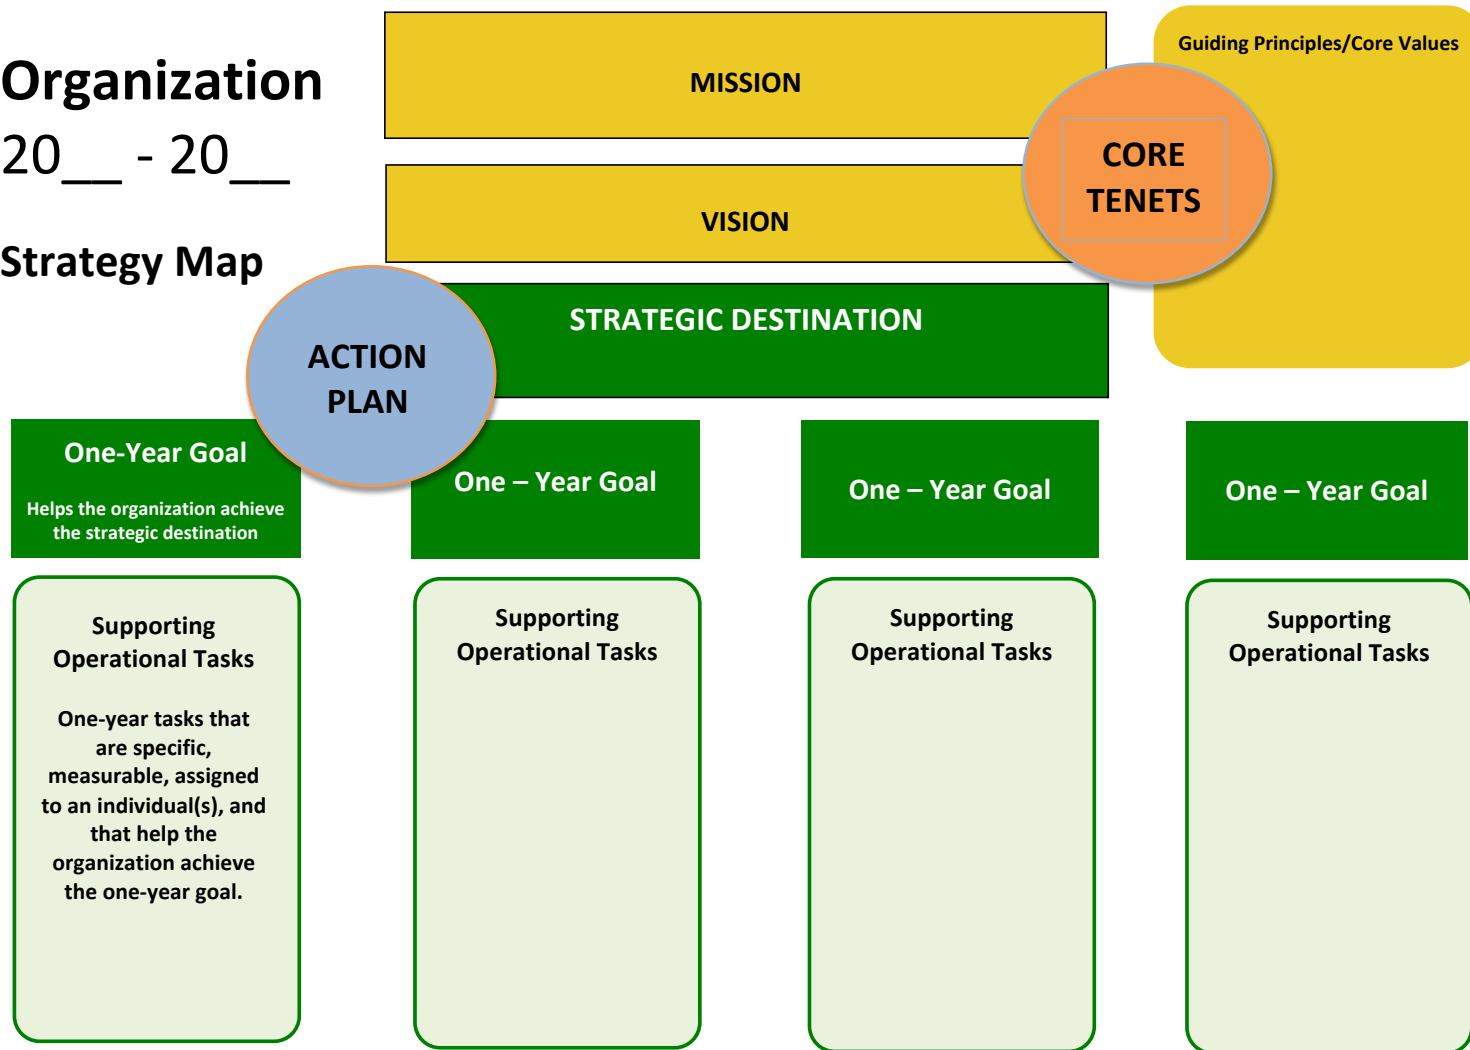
Organization
20__ - 20__

Strategy Map

MISSION

VISION

Guiding Principles/Core Values

CORE TENETS

STRATEGIC DESTINATION

ACTION PLAN

One-Year Goal

Helps the organization achieve the strategic destination

One – Year Goal

One – Year Goal

One – Year Goal

Supporting Operational Tasks

One-year tasks that are specific, measurable, assigned to an individual(s), and that help the organization achieve the one-year goal.

Supporting Operational Tasks

Supporting Operational Tasks

Supporting Operational Tasks